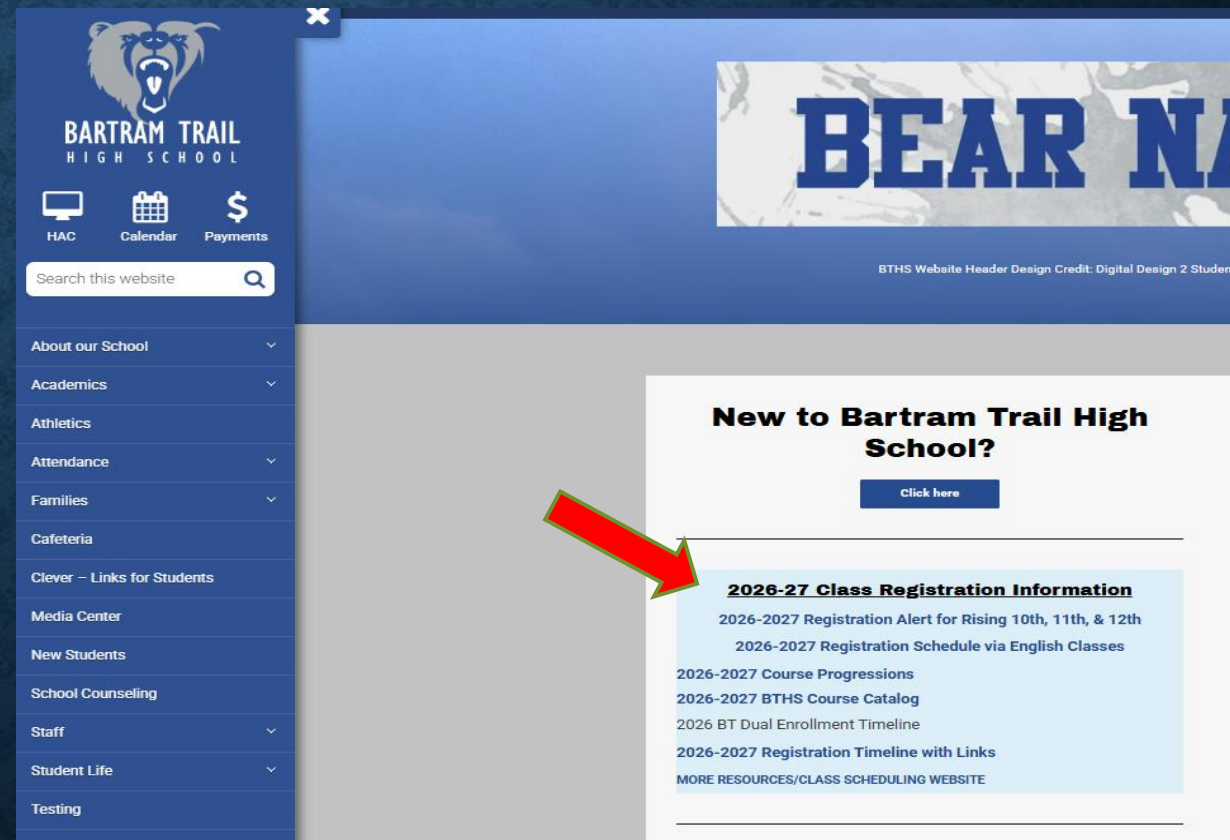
BARTRAM TRAIL
HIGH SCHOOL

HAC
Calendar
Payments

Search this website

About our School
Academics
Athletics
Attendance
Families
Cafeteria
Clever – Links for Students
Media Center
New Students
School Counseling
Staff
Student Life
Testing

BEAR NA

BTHS Website Header Design Credit: Digital Design 2 Studen

New to Bartram Trail High School?

Click here

2026-27 Class Registration Information

2026-2027 Registration Alert for Rising 10th, 11th, & 12th

2026-2027 Registration Schedule via English Classes

2026-2027 Course Progressions

2026-2027 BTHS Course Catalog

2026 BT Dual Enrollment Timeline

2026-2027 Registration Timeline with Links

MORE RESOURCES/CLASS SCHEDULING WEBSITE